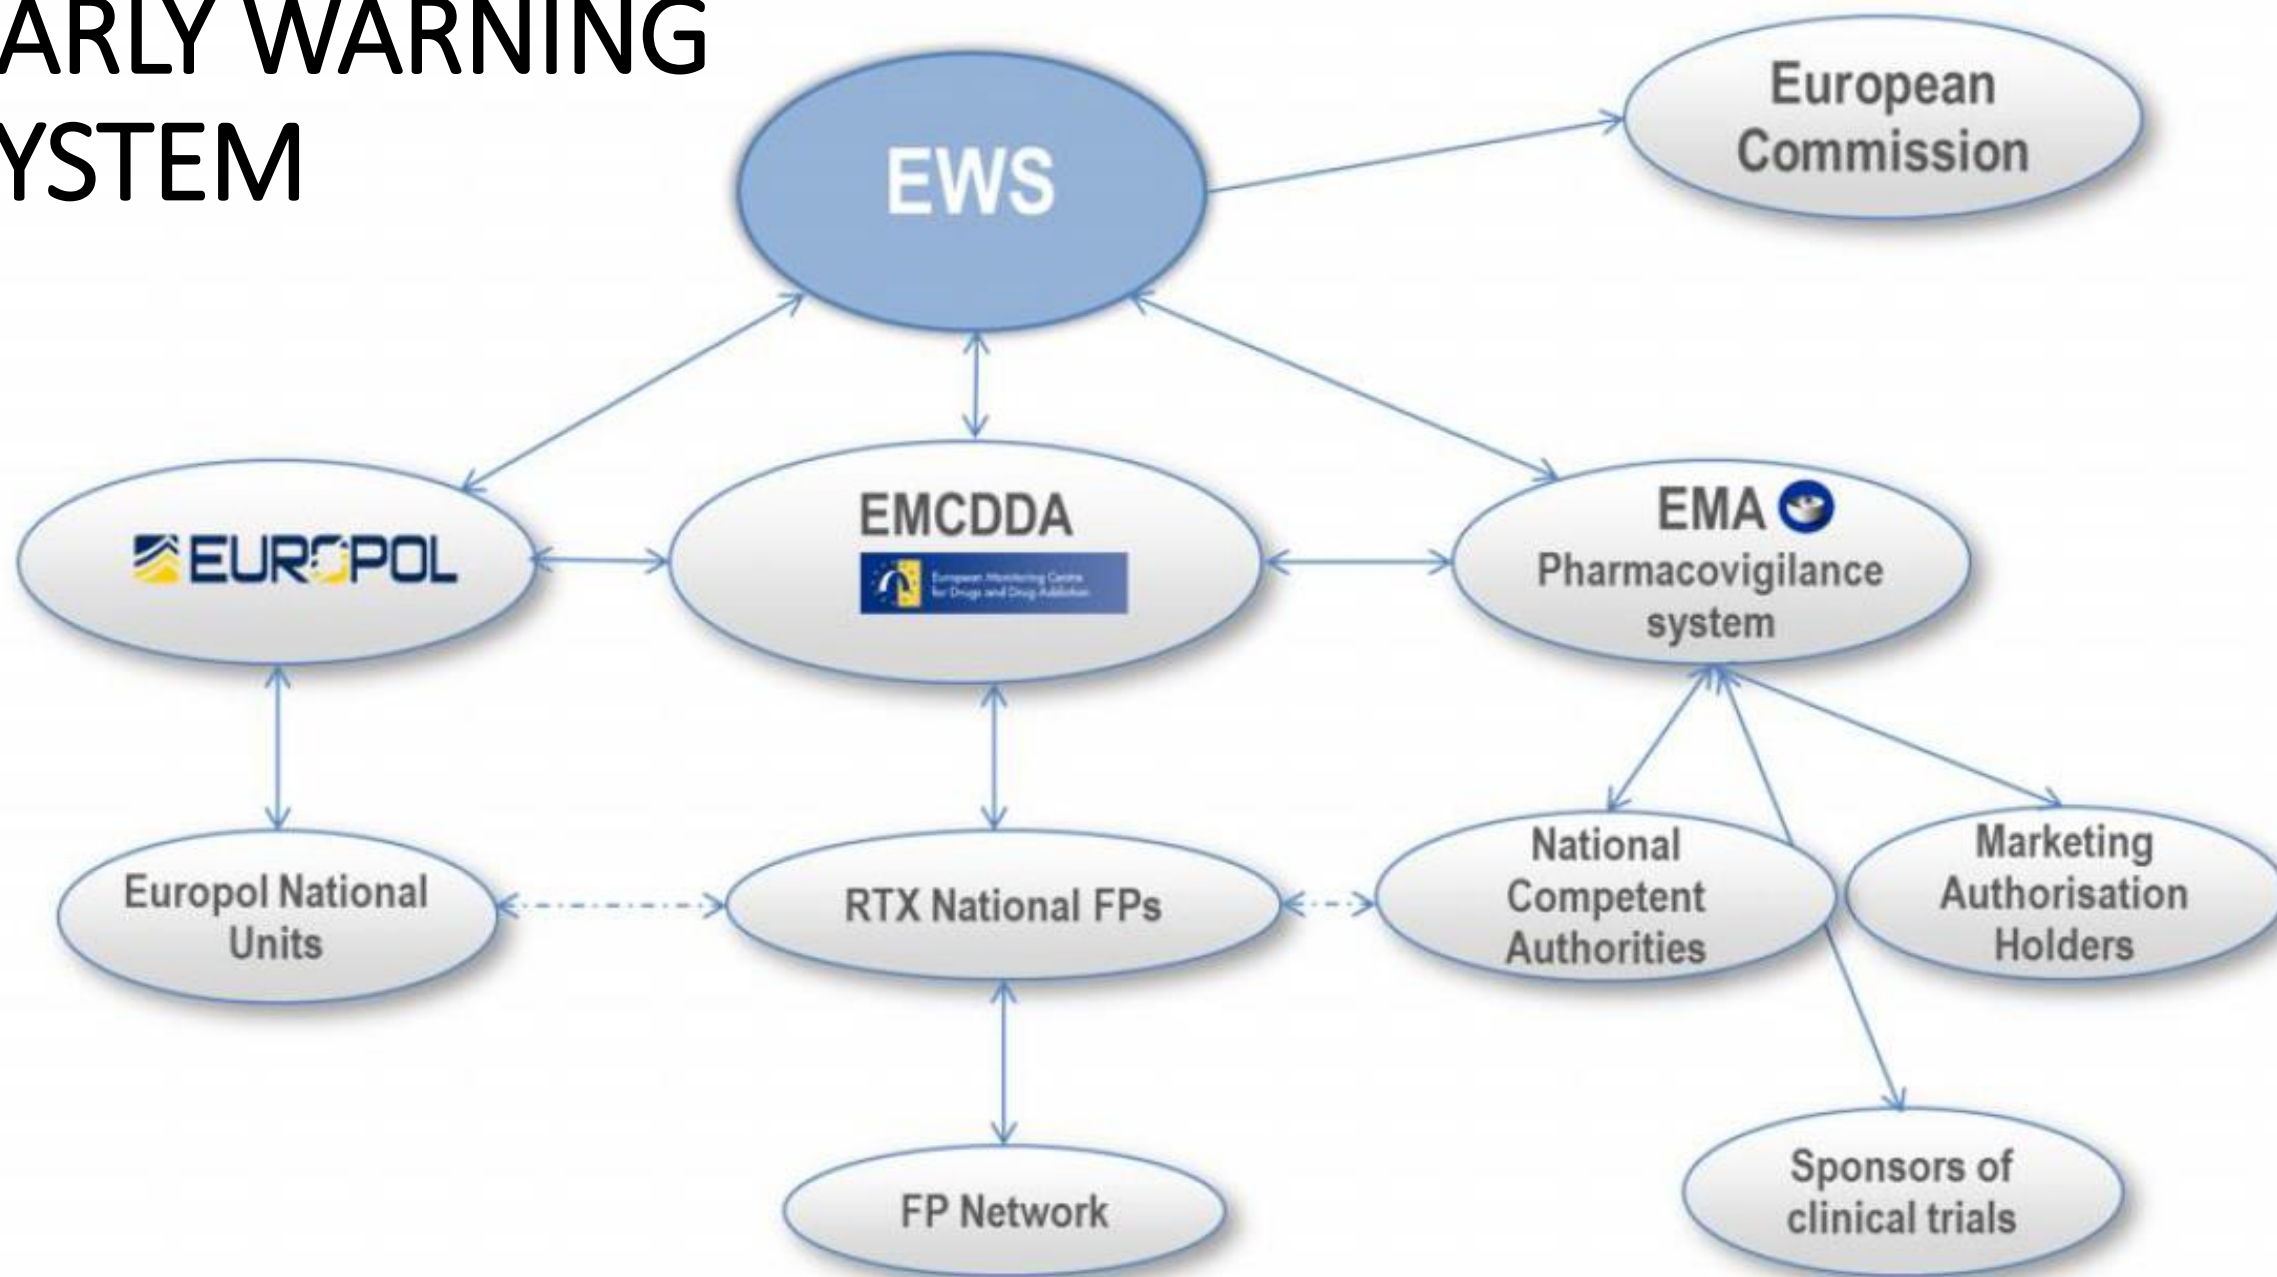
ARLY WARNING
YSTEM

EWS

European Commission

EUROPOL

EMCDDA

European Monitoring Centre for Drugs and Drug Addiction

EMA

Pharmacovigilance system

Europol National Units

RTX National FPs

National Competent Authorities

Marketing Authorisation Holders

FP Network

Sponsors of clinical trials